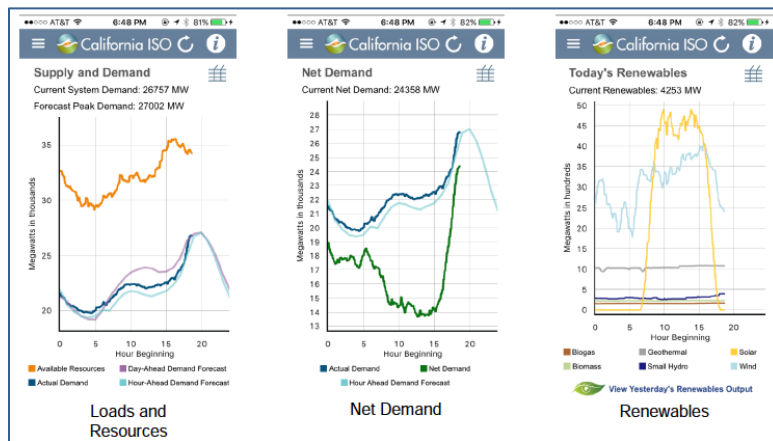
●●○○○ AT&T 6:48 PM 81%
California ISO
Supply and Demand
Current System Demand: 26757 MW
Forecast Peak Demand: 27002 MW
35
30
25
20
Megawatts in thousands
0 5 10 15 20
Hour Beginning
Available Resources
Day-Ahead Demand Forecast
Actual Demand
Hour-Ahead Demand Forecast
Loads and Resources

●●○○○ AT&T 6:48 PM 82%
California ISO
Net Demand
Current Net Demand: 24358 MW
28
27
26
25
24
23
22
21
20
19
18
17
16
15
14
13
Megawatts in thousands
0 5 10 15 20
Hour Beginning
Actual Demand
Net Demand
Hour Ahead Demand Forecast
Net Demand

●●○○○ AT&T 6:48 PM 82%
California ISO
Today's Renewables
Current Renewables: 4253 MW
50
45
40
35
30
25
20
15
10
5
0
Megawatts in hundreds
0 5 10 15 20
Hour Beginning
Biogas
Geothermal
Solar
Biomass
Small Hydro
Wind
View Yesterday's Renewables Output
Renewables